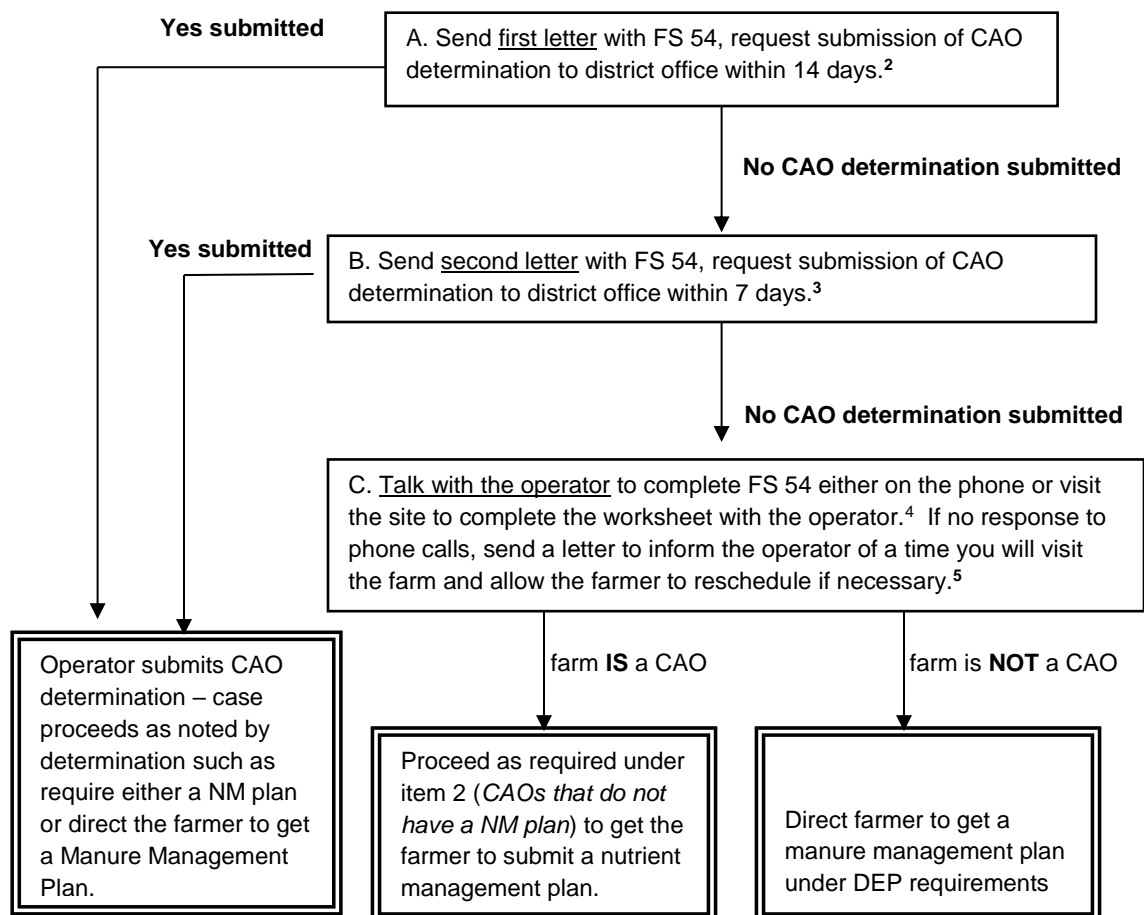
Yes submitted

A. Send first letter with FS 54, request submission of CAO determination to district office within 14 days.$^{2}$

No CAO determination submitted

Yes submitted

B. Send second letter with FS 54, request submission of CAO determination to district office within 7 days.$^{3}$

No CAO determination submitted

C. Talk with the operator to complete FS 54 either on the phone or visit the site to complete the worksheet with the operator.$^{4}$ If no response to phone calls, send a letter to inform the operator of a time you will visit the farm and allow the farmer to reschedule if necessary.$^{5}$

Operator submits CAO determination – case proceeds as noted by determination such as require either a NM plan or direct the farmer to get a Manure Management Plan.

farm **IS** a CAO

Proceed as required under item 2 (*CAOs that do not have a NM plan*) to get the farmer to submit a nutrient management plan.

farm is **NOT** a CAO

Direct farmer to get a manure management plan under DEP requirements